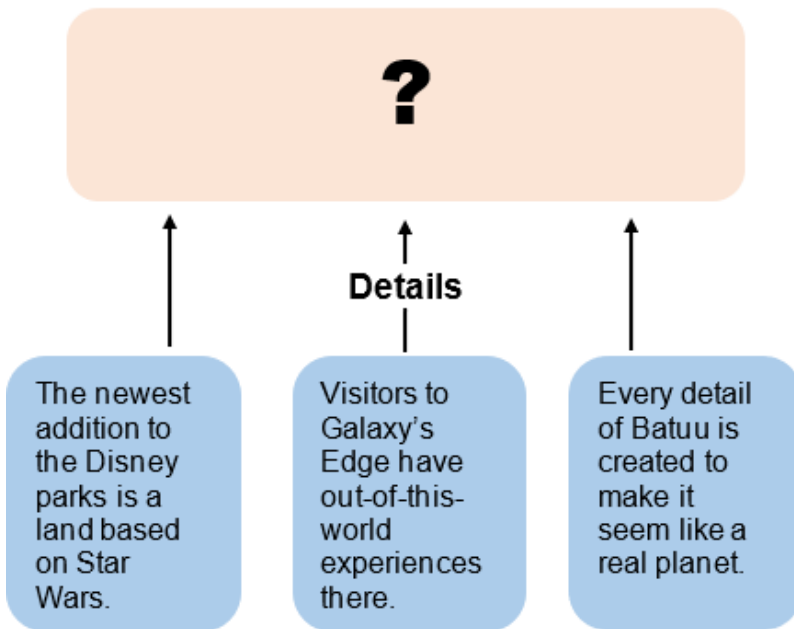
?

Details

The newest addition to the Disney parks is a land based on Star Wars.

Visitors to Galaxy's Edge have out-of-this-world experiences there.

Every detail of Batuu is created to make it seem like a real planet.